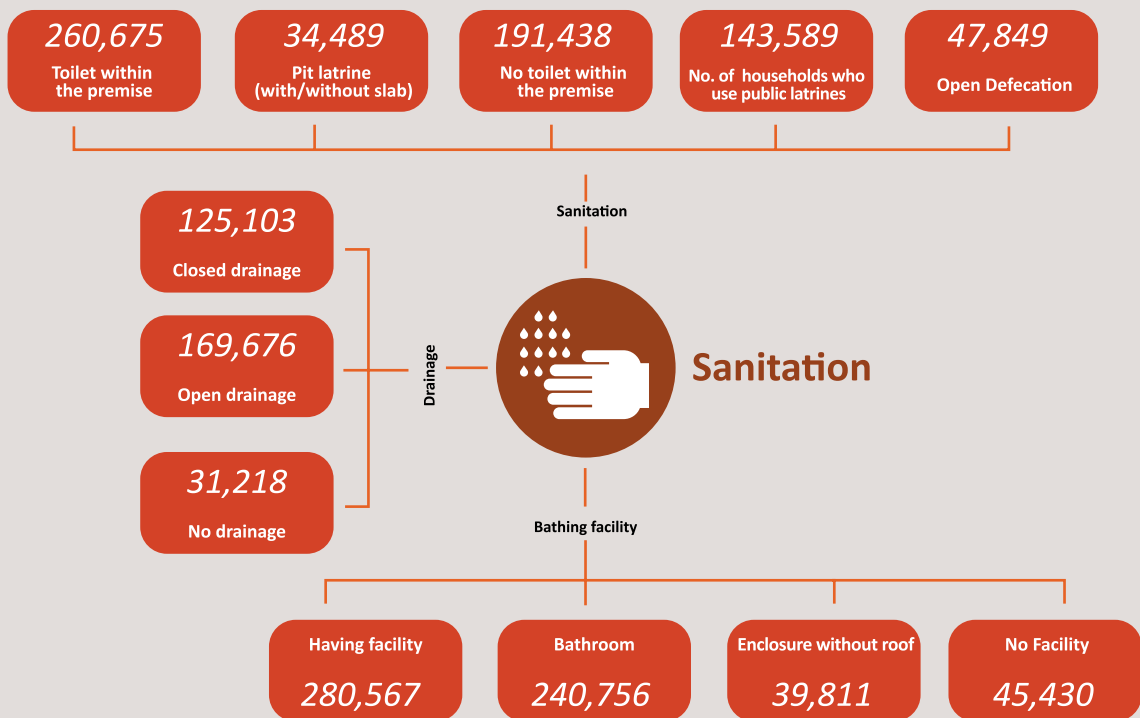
260,675
Toilet within the premise

34,489
Pit latrine (with/without slab)

191,438
No toilet within the premise

143,589
No. of households who use public latrines

47,849
Open Defecation

Sanitation

125,103
Closed drainage

169,676
Open drainage

31,218
No drainage

Drainage

Sanitation

Bathing facility

Having facility
280,567

Bathroom
240,756

Enclosure without roof
39,811

No Facility
45,430